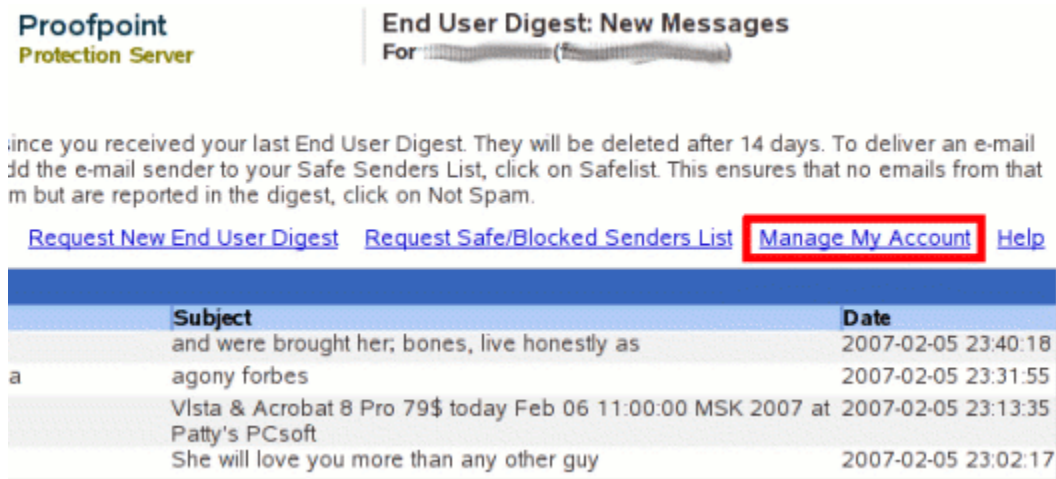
Proofpoint
Protection Server

End User Digest: New Messages
For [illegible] ([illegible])

ince you received your last End User Digest. They will be deleted after 14 days. To deliver an e-mail dd the e-mail sender to your Safe Senders List, click on Safelist. This ensures that no emails from that m but are reported in the digest, click on Not Spam.

Request New End User Digest   Request Safe/Blocked Senders List   Manage My Account   Help

| | Subject | Date |
|---|---|---|
| | and were brought her; bones, live honestly as | 2007-02-05 23:40:18 |
| a | agony forbes | 2007-02-05 23:31:55 |
| | Vlsta & Acrobat 8 Pro 79$ today Feb 06 11:00:00 MSK 2007 at Patty's PCsoft | 2007-02-05 23:13:35 |
| | She will love you more than any other guy | 2007-02-05 23:02:17 |